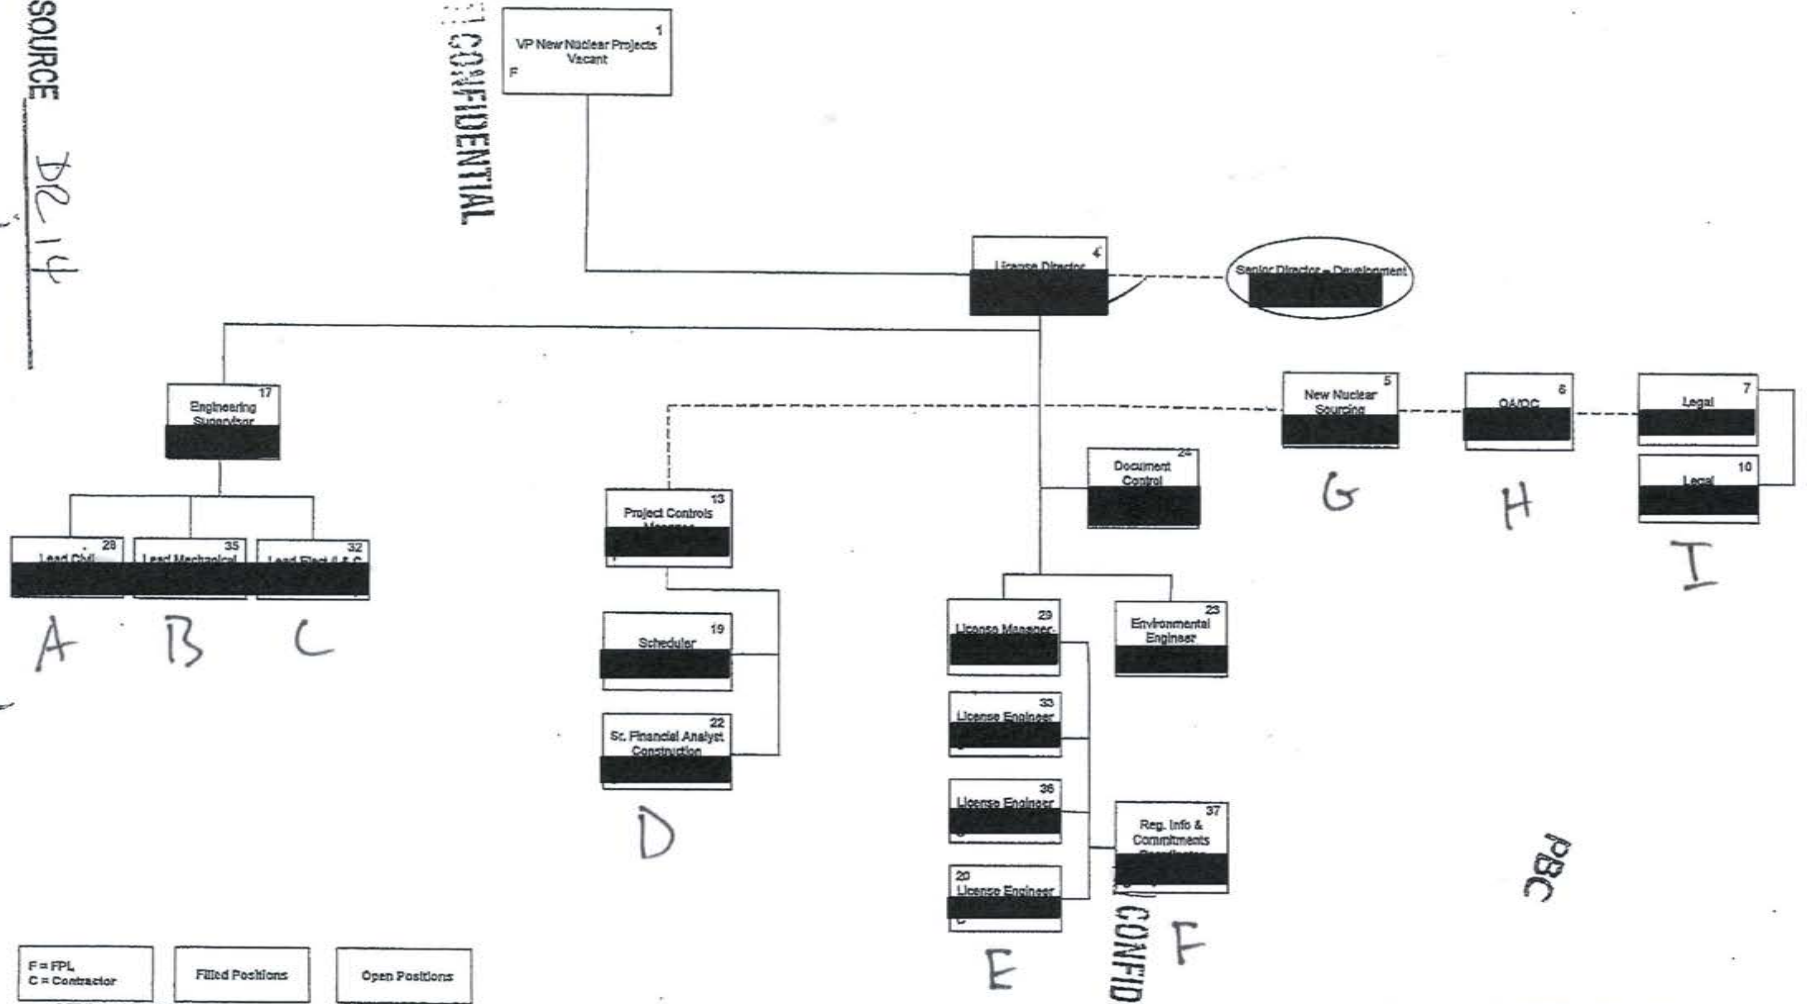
SOURCE DC 14

CONFIDENTIAL

1
VP New Nuclear Projects
Vacant
F

4
License Director

Senior Director - Development

17
Engineering Supervisor

28
Lead Civil

35
Lead Mechanical

32
Lead Elect I & C

A B C

13
Project Controls Manager

19
Scheduler

22
Sr. Financial Analyst Construction

D

24
Document Control

29
License Manager

23
Environmental Engineer

33
License Engineer

36
License Engineer

20
License Engineer

37
Reg. Info & Commitments Coordinator

E F

CONFID

5
New Nuclear Sourcing

G

6
QA/QC

H

7
Legal

10
Legal

I

PBC

F = FPL
C = Contractor

Filled Positions

Open Positions